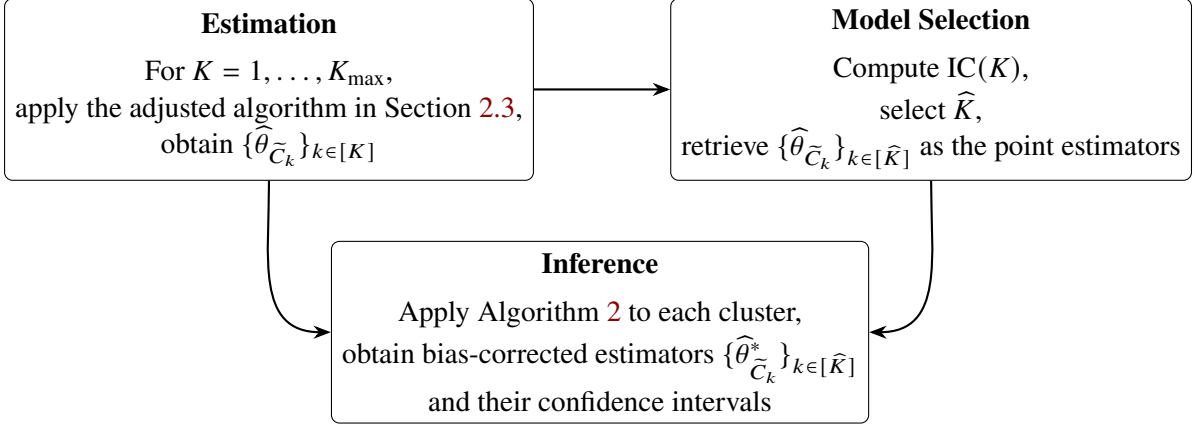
**Estimation**

For $K = 1, \ldots, K_{\max}$, apply the adjusted algorithm in Section 2.3, obtain $\{\widehat{\theta}_{\widetilde{C}_k}\}_{k\in[K]}$

**Model Selection**

Compute $\mathrm{IC}(K)$, select $\widehat{K}$, retrieve $\{\widehat{\theta}_{\widetilde{C}_k}\}_{k\in[\widehat{K}]}$ as the point estimators

**Inference**

Apply Algorithm 2 to each cluster, obtain bias-corrected estimators $\{\widehat{\theta}^*_{\widetilde{C}_k}\}_{k\in[\widehat{K}]}$ and their confidence intervals